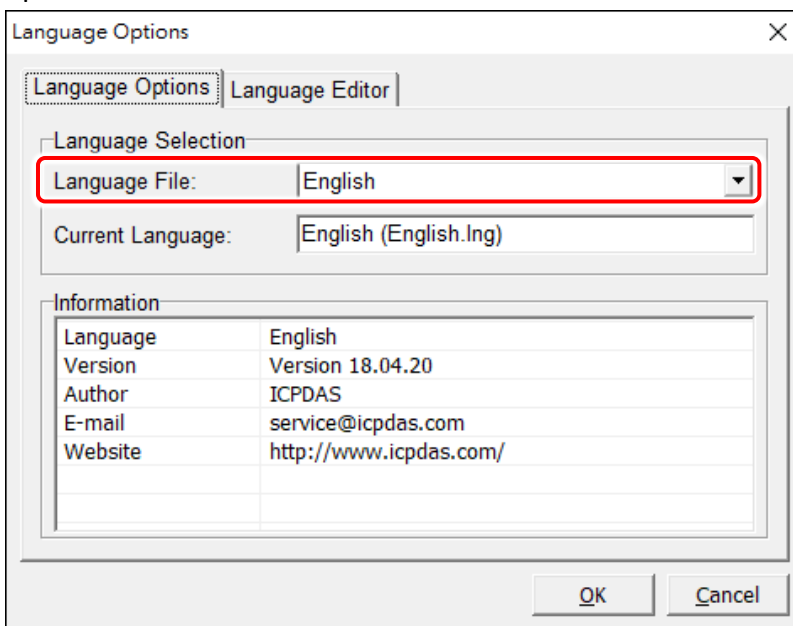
Language Options

Language Options | Language Editor

Language Selection

Language File: English

Current Language: English (English.lng)

Information

| Language | English |
|---|---|
| Version | Version 18.04.20 |
| Author | ICPDAS |
| E-mail | service@icpdas.com |
| Website | http://www.icpdas.com/ |

OK Cancel